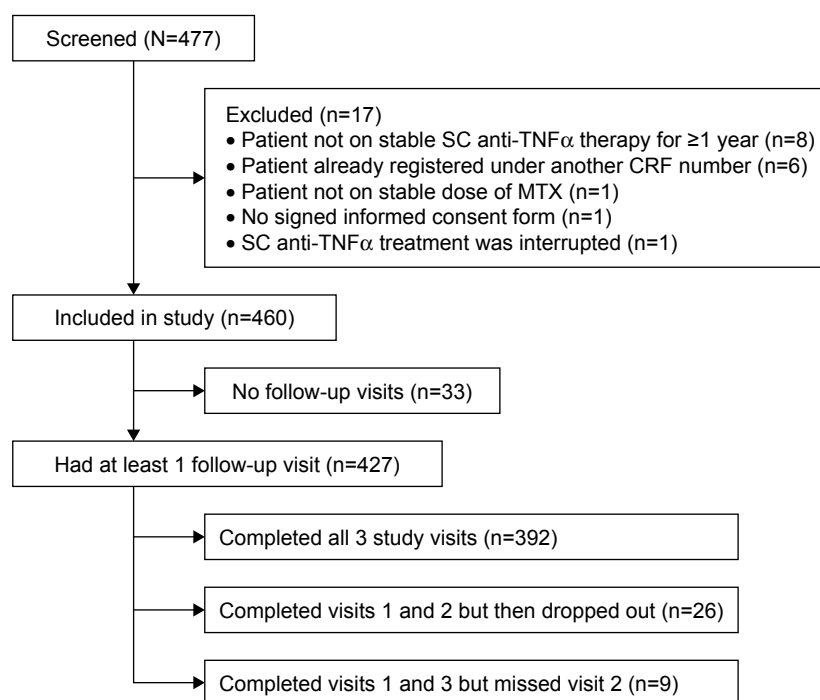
Screened (N=477)

Excluded (n=17)
• Patient not on stable SC anti-TNF$\alpha$ therapy for ≥1 year (n=8)
• Patient already registered under another CRF number (n=6)
• Patient not on stable dose of MTX (n=1)
• No signed informed consent form (n=1)
• SC anti-TNF$\alpha$ treatment was interrupted (n=1)

Included in study (n=460)

No follow-up visits (n=33)

Had at least 1 follow-up visit (n=427)

Completed all 3 study visits (n=392)

Completed visits 1 and 2 but then dropped out (n=26)

Completed visits 1 and 3 but missed visit 2 (n=9)